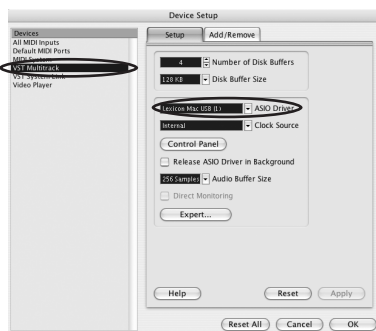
Device Setup

Devices
All MIDI Inputs
Default MIDI Ports
MIDI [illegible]
VST Multitrack
VST System Link
Video Player

Setup
Add/Remove

4
Number of Disk Buffers
128 KB
Disk Buffer Size

Lexicon Mac USB (1)
ASIO Driver
Internal
Clock Source
Control Panel
Release ASIO Driver in Background
256 Samples
Audio Buffer Size
Direct Monitoring
Expert...

Help
Reset
Apply

Reset All
Cancel
OK